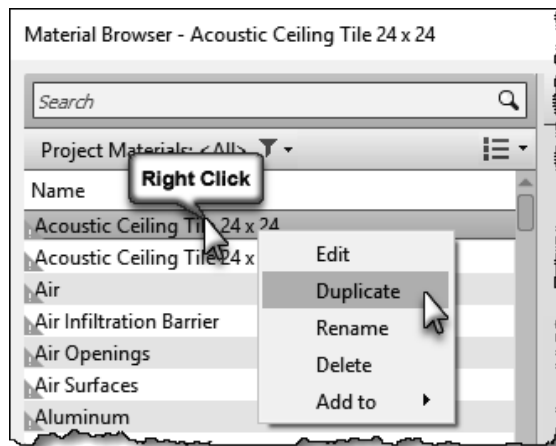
Material Browser - Acoustic Ceiling Tile 24 x 24

Search

Project Materials: <All>

Name

Right Click

Acoustic Ceiling Tile 24 x 24

Acoustic Ceiling Tile 24 x

Air

Air Infiltration Barrier

Air Openings

Air Surfaces

Aluminum

Edit

Duplicate

Rename

Delete

Add to